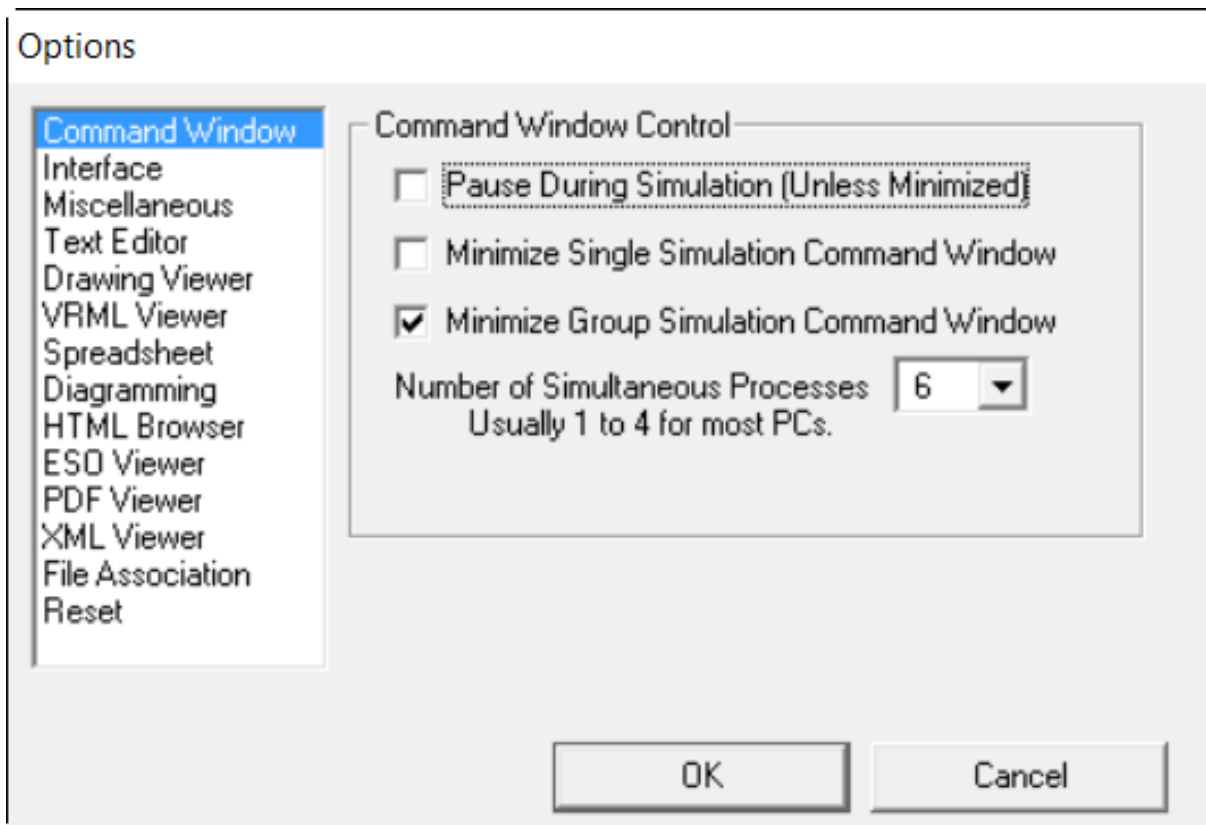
Options

Command Window
Interface
Miscellaneous
Text Editor
Drawing Viewer
VRML Viewer
Spreadsheet
Diagramming
HTML Browser
ESO Viewer
PDF Viewer
XML Viewer
File Association
Reset

Command Window Control

Pause During Simulation (Unless Minimized)

Minimize Single Simulation Command Window

Minimize Group Simulation Command Window

Number of Simultaneous Processes
Usually 1 to 4 for most PCs.

6

OK

Cancel